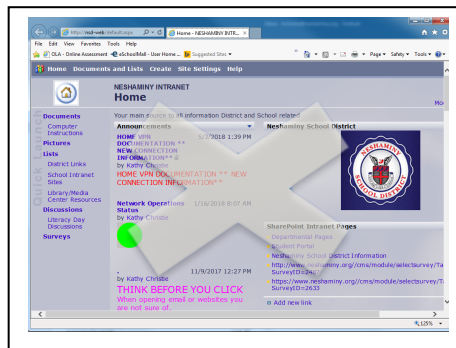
http://nsd-web/default.aspx
Home - NESHAMINY INTR...
File Edit View Favorites Tools Help
OLA - Online Assessment
eSchoolMall - User Home ...
Suggested Sites
Page ▾ Safety ▾ Tools ▾

Home Documents and Lists Create Site Settings Help

NESHAMINY INTRANET
Home

Quick Launch

Documents
Computer Instructions
Pictures
Lists
District Links
School Intranet Sites
Library/Media Center Resources
Discussions
Literacy Day Discussions
Surveys

Your main source to all information District and School related

Announcements

HOME VPN DOCUMENTATION ** NEW CONNECTION INFORMATION** 5/1/2018 1:39 PM
by Kathy Christie
HOME VPN DOCUMENTATION ** NEW CONNECTION INFORMATION**

Network Operations Status 1/16/2018 8:07 AM
by Kathy Christie

11/9/2017 12:27 PM
by Kathy Christie
THINK BEFORE YOU CLICK
When opening email or websites you are not sure of.

Neshaminy School District

NESHAMINY SCHOOL DISTRICT

SharePoint Intranet Pages
Departmental Pages
Student Portal
Neshaminy School District Information
http://www.neshaminy.org/cms/module/selectsurvey/Ta SurveyID=2633
https://www.neshaminy.org//cms/module/selectsurvey/T SurveyID=2633

Add new link

125%